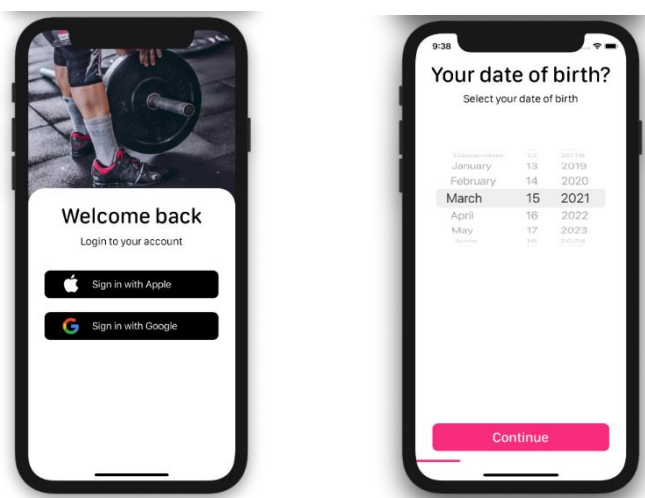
Welcome back

Login to your account

Sign in with Apple

Sign in with Google

9:38

Your date of birth?

Select your date of birth

| | | |
|---|---|---|
| December | 12 | 2018 |
| January | 13 | 2019 |
| February | 14 | 2020 |
| March | 15 | 2021 |
| April | 16 | 2022 |
| May | 17 | 2023 |
| June | 18 | 2024 |

Continue